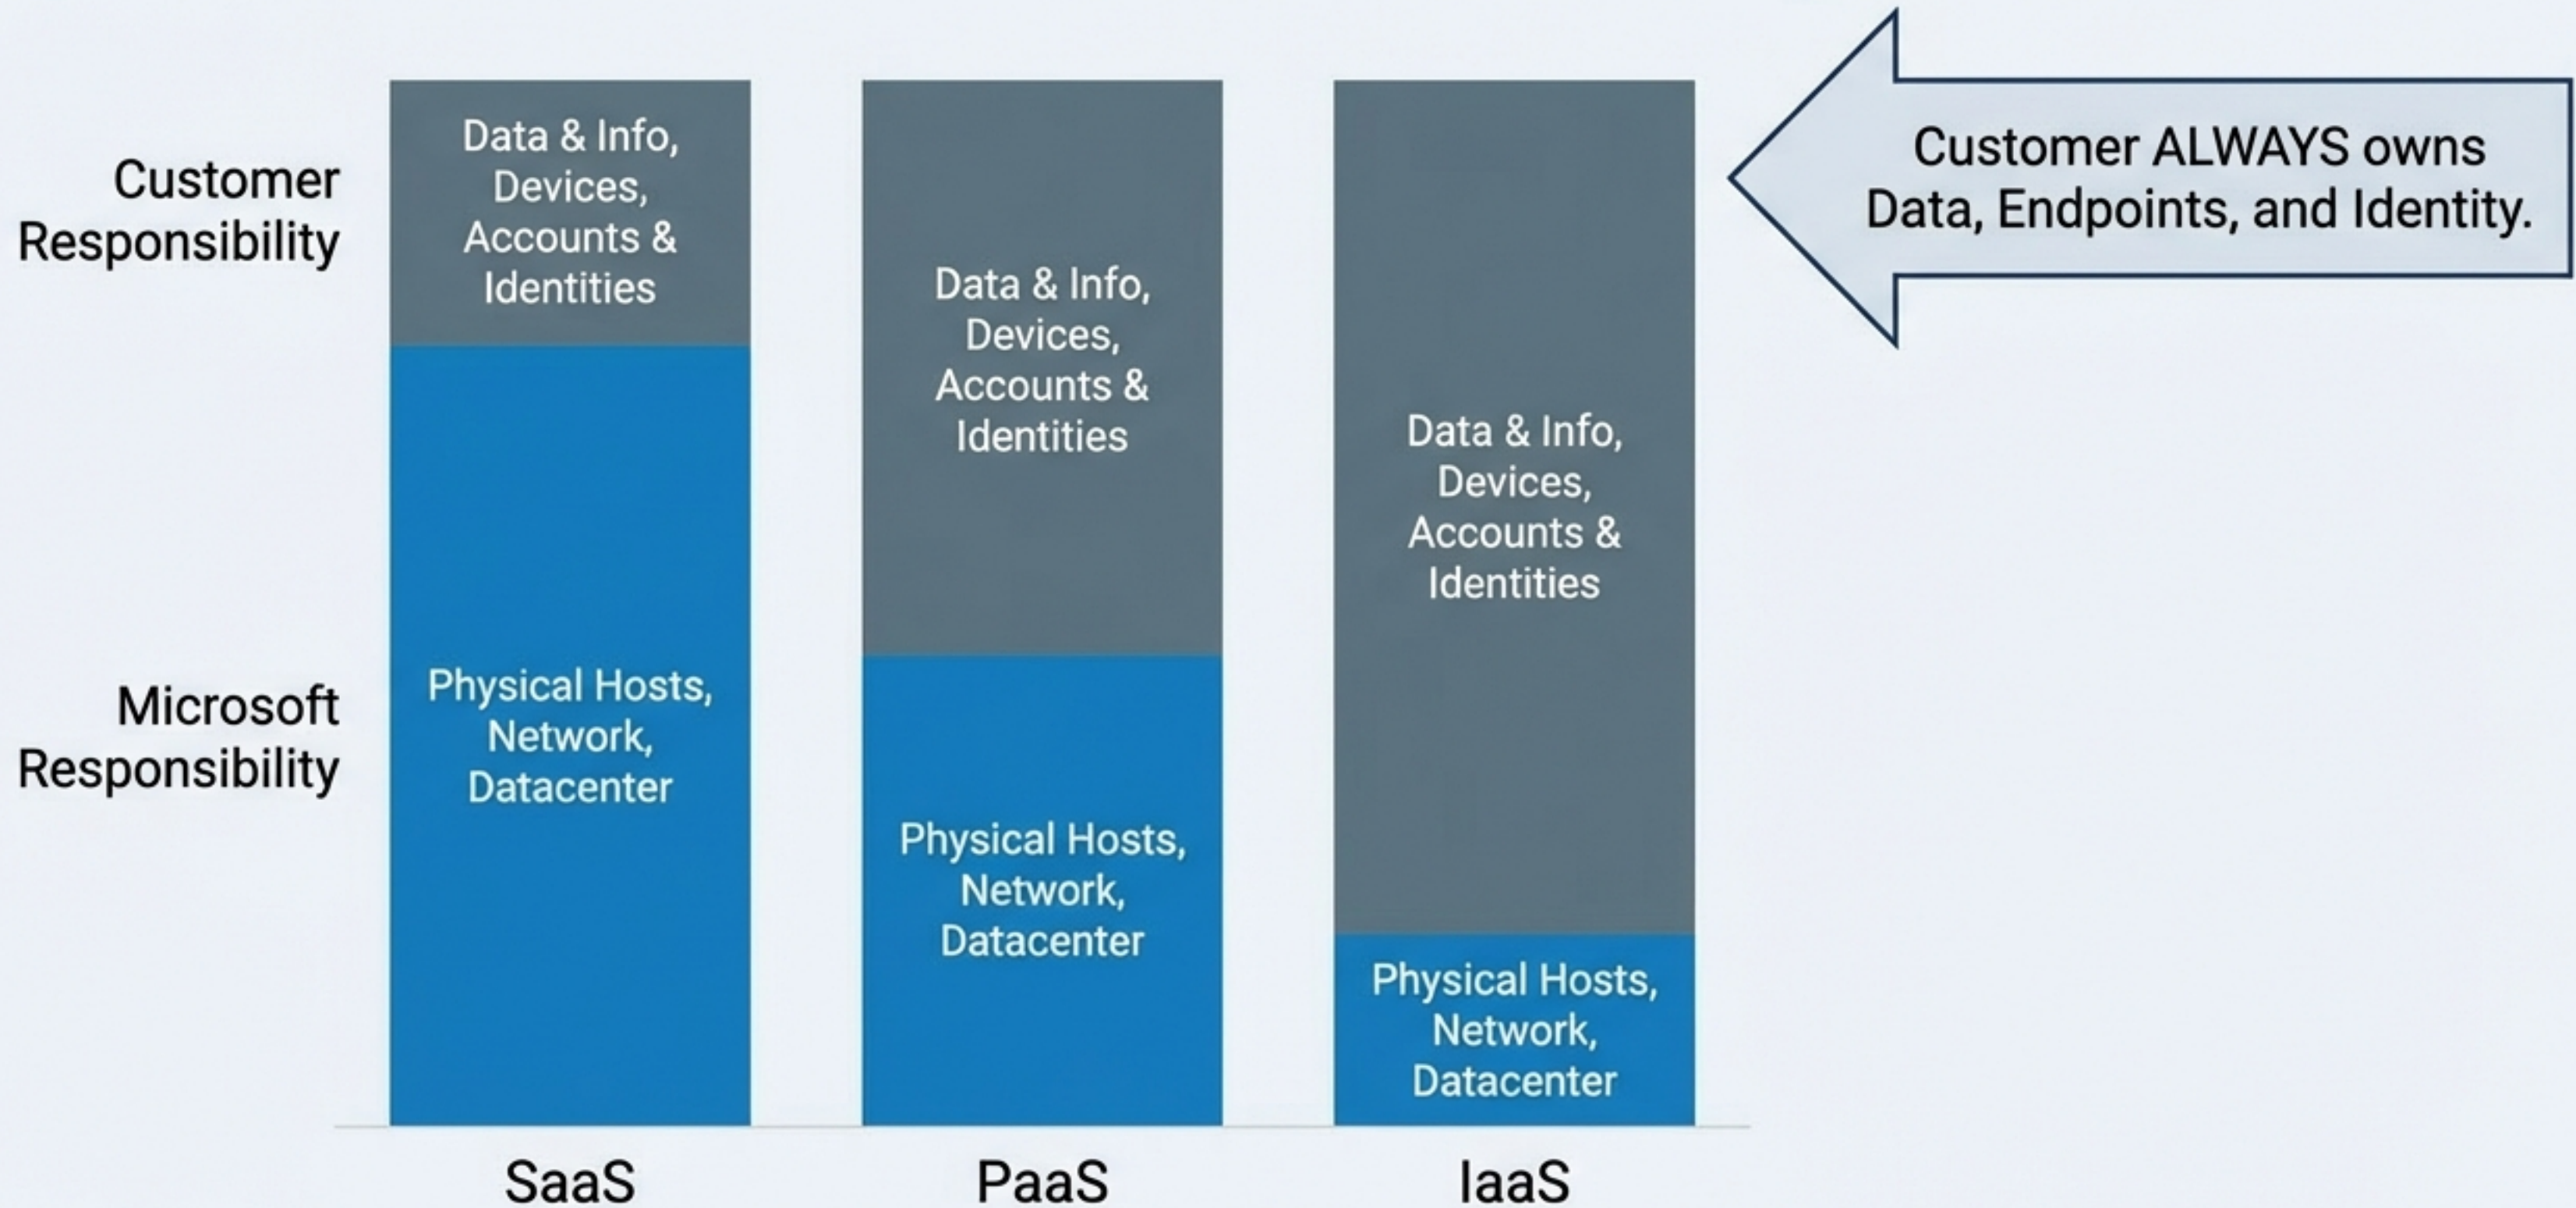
Customer Responsibility

Microsoft Responsibility

Data & Info, Devices, Accounts & Identities

Physical Hosts, Network, Datacenter

Data & Info, Devices, Accounts & Identities

Physical Hosts, Network, Datacenter

Data & Info, Devices, Accounts & Identities

Physical Hosts, Network, Datacenter

Customer ALWAYS owns Data, Endpoints, and Identity.

SaaS

PaaS

IaaS